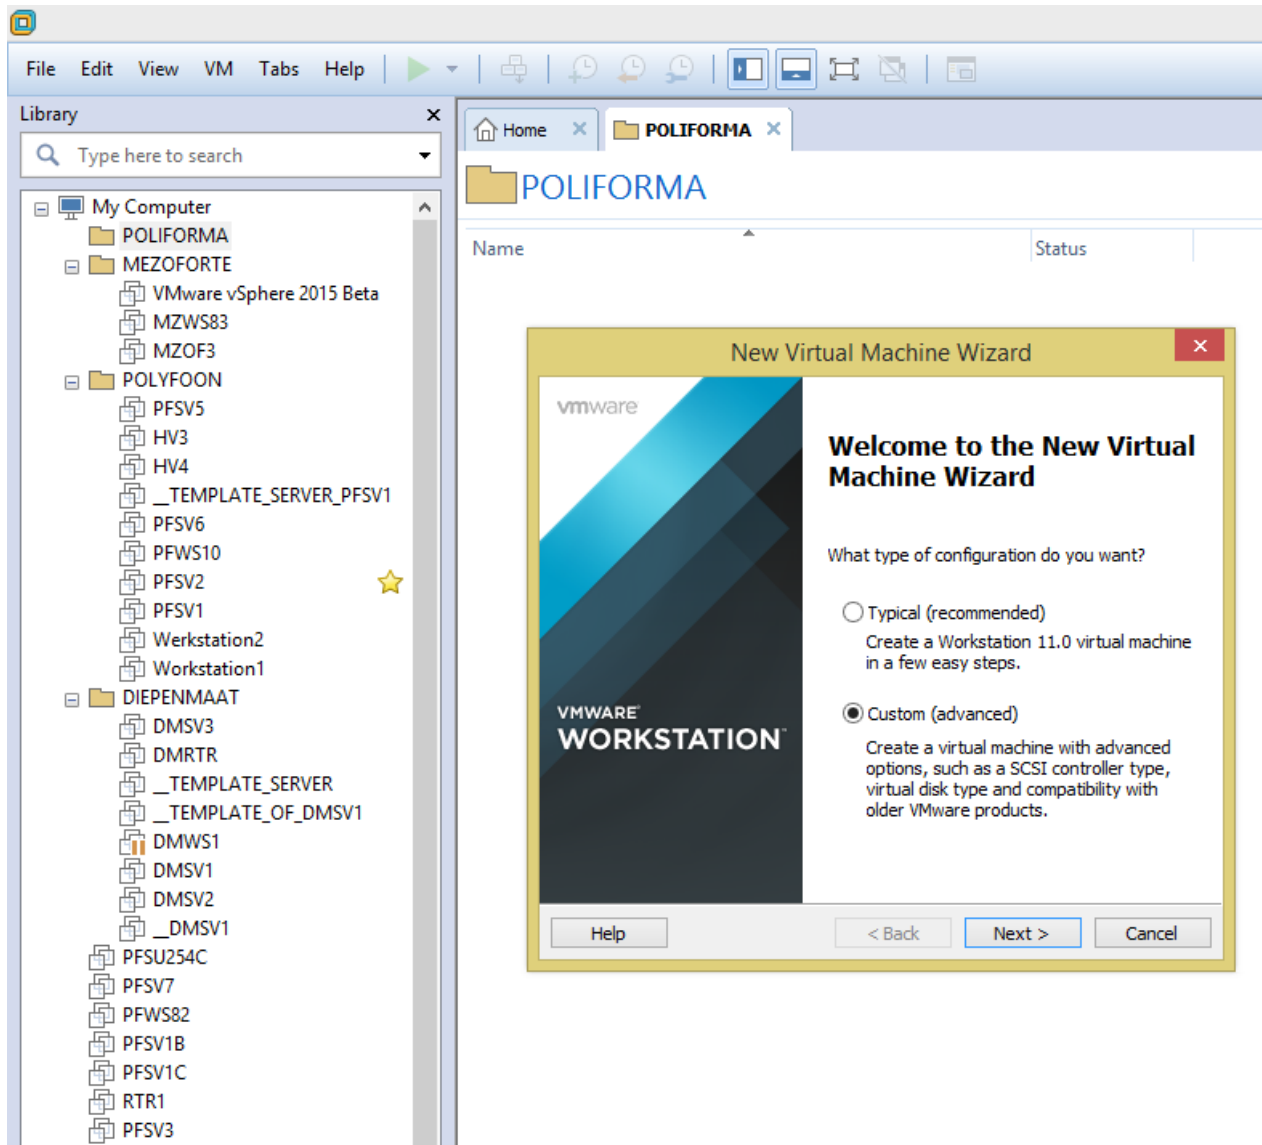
File Edit View VM Tabs Help

Library
Type here to search

My Computer
POLIFORMA
MEZOFORTE
VMware vSphere 2015 Beta
MZWS83
MZOF3
POLYFOON
PFSV5
HV3
HV4
__TEMPLATE_SERVER_PFSV1
PFSV6
PFWS10
PFSV2
PFSV1
Werkstation2
Workstation1
DIEPENMAAT
DMSV3
DMRTR
__TEMPLATE_SERVER
__TEMPLATE_OF_DMSV1
DMWS1
DMSV1
DMSV2
__DMSV1
PFSU254C
PFSV7
PFWS82
PFSV1B
PFSV1C
RTR1
PFSV3

Home
POLIFORMA

POLIFORMA

Name
Status

New Virtual Machine Wizard

vmware

VMWARE
WORKSTATION

Welcome to the New Virtual Machine Wizard

What type of configuration do you want?

Typical (recommended)
Create a Workstation 11.0 virtual machine in a few easy steps.

Custom (advanced)
Create a virtual machine with advanced options, such as a SCSI controller type, virtual disk type and compatibility with older VMware products.

Help
< Back
Next >
Cancel